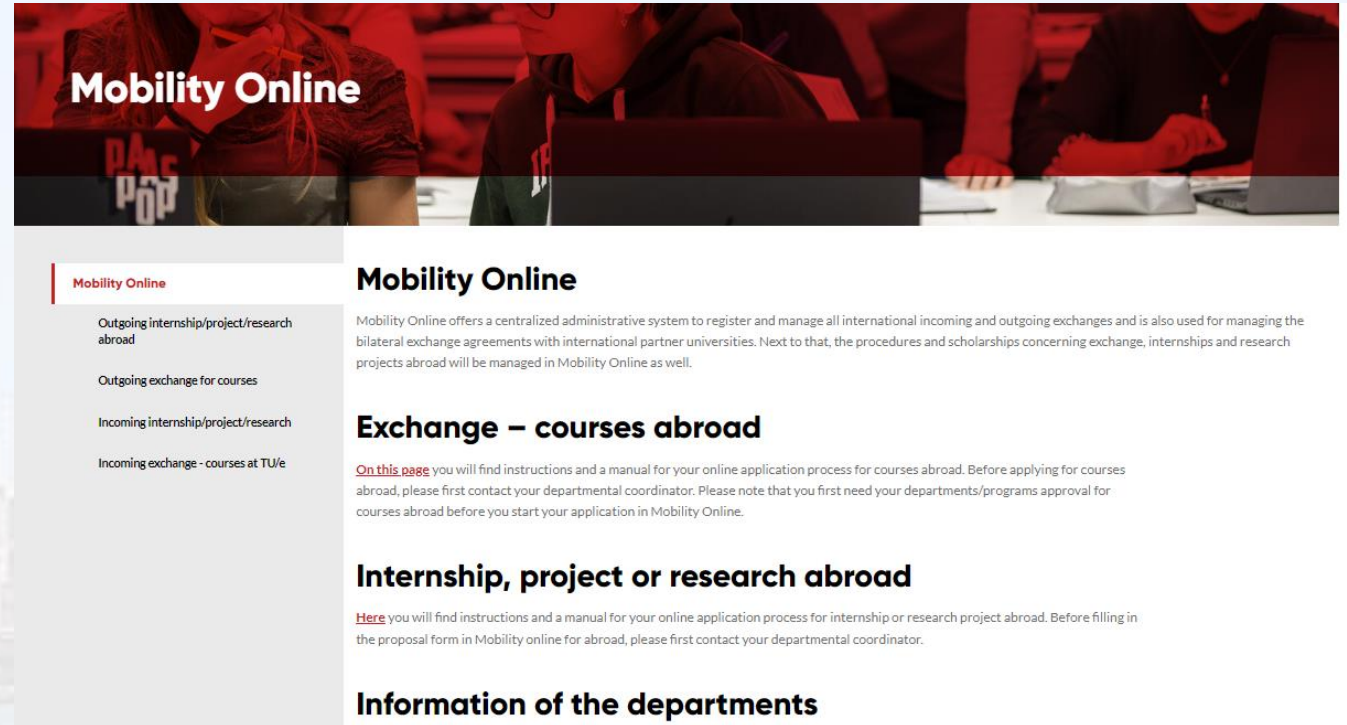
Mobility Online

Mobility Online

Outgoing internship/project/research abroad

Outgoing exchange for courses

Incoming internship/project/research

Incoming exchange - courses at TU/e

Mobility Online

Mobility Online offers a centralized administrative system to register and manage all international incoming and outgoing exchanges and is also used for managing the bilateral exchange agreements with international partner universities. Next to that, the procedures and scholarships concerning exchange, internships and research projects abroad will be managed in Mobility Online as well.

Exchange – courses abroad

On this page you will find instructions and a manual for your online application process for courses abroad. Before applying for courses abroad, please first contact your departmental coordinator. Please note that you first need your departments/programs approval for courses abroad before you start your application in Mobility Online.

Internship, project or research abroad

Here you will find instructions and a manual for your online application process for internship or research project abroad. Before filling in the proposal form in Mobility online for abroad, please first contact your departmental coordinator.

Information of the departments